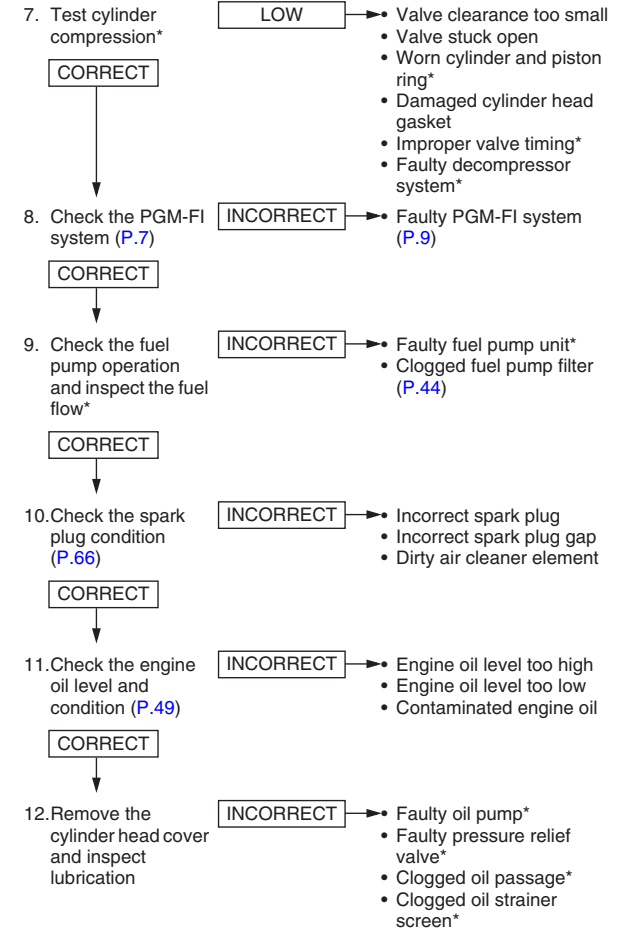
7. Test cylinder compression*

LOW

• Valve clearance too small
• Valve stuck open
• Worn cylinder and piston ring*
• Damaged cylinder head gasket
• Improper valve timing*
• Faulty decompressor system*

CORRECT

8. Check the PGM-FI system (P.7)

INCORRECT

• Faulty PGM-FI system (P.9)

CORRECT

9. Check the fuel pump operation and inspect the fuel flow*

INCORRECT

• Faulty fuel pump unit*
• Clogged fuel pump filter (P.44)

CORRECT

10. Check the spark plug condition (P.66)

INCORRECT

• Incorrect spark plug
• Incorrect spark plug gap
• Dirty air cleaner element

CORRECT

11. Check the engine oil level and condition (P.49)

INCORRECT

• Engine oil level too high
• Engine oil level too low
• Contaminated engine oil

CORRECT

12. Remove the cylinder head cover and inspect lubrication

INCORRECT

• Faulty oil pump*
• Faulty pressure relief valve*
• Clogged oil passage*
• Clogged oil strainer screen*